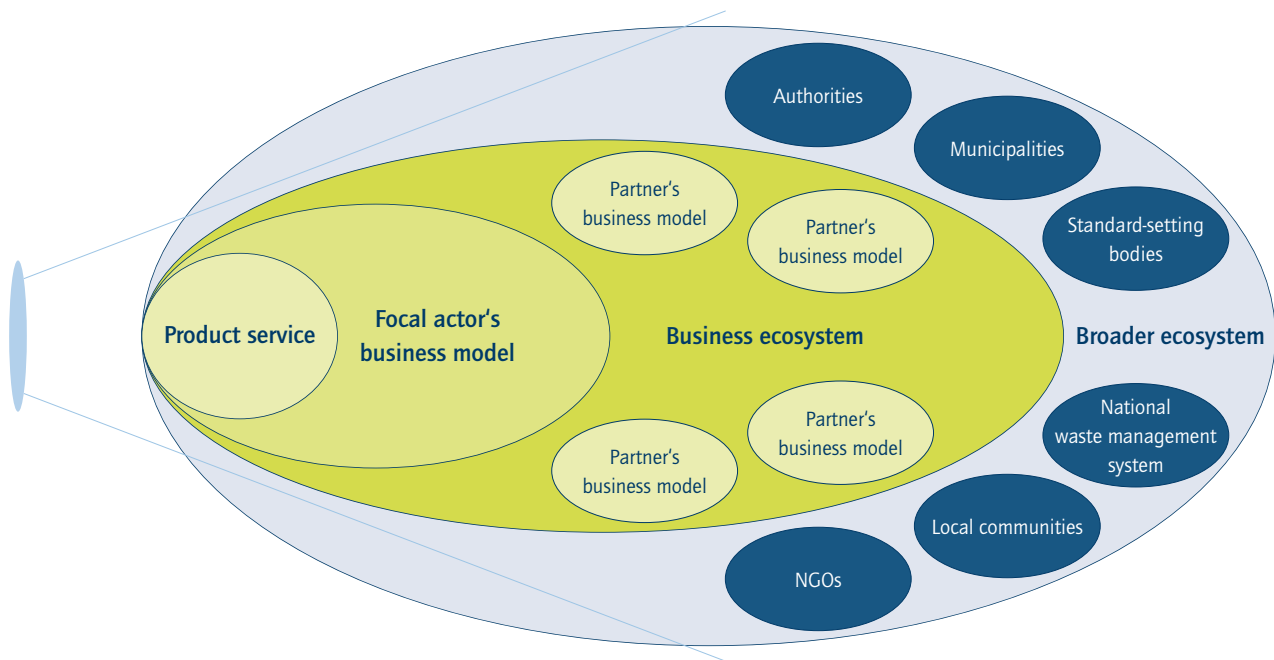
Authorities

Municipalities

Standard-setting bodies

Partner's business model

Partner's business model

Product service

Focal actor's business model

Business ecosystem

Broader ecosystem

National waste management system

Partner's business model

Partner's business model

Local communities

NGOs